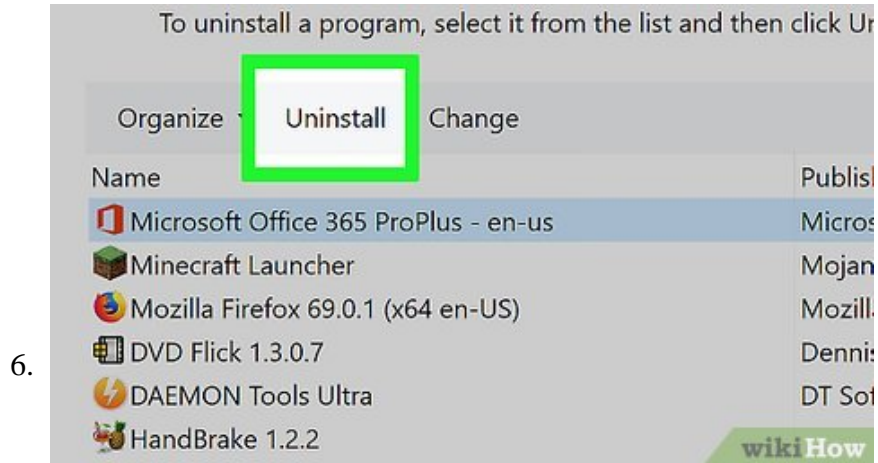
6.

To uninstall a program, select it from the list and then click Ur

Organize Uninstall Change

| Name | Publis |
|---|---|
| Microsoft Office 365 ProPlus - en-us | Micros |
| Minecraft Launcher | Mojan |
| Mozilla Firefox 69.0.1 (x64 en-US) | Mozill |
| DVD Flick 1.3.0.7 | Dennis |
| DAEMON Tools Ultra | DT Sof |
| HandBrake 1.2.2 | |

wikiHow